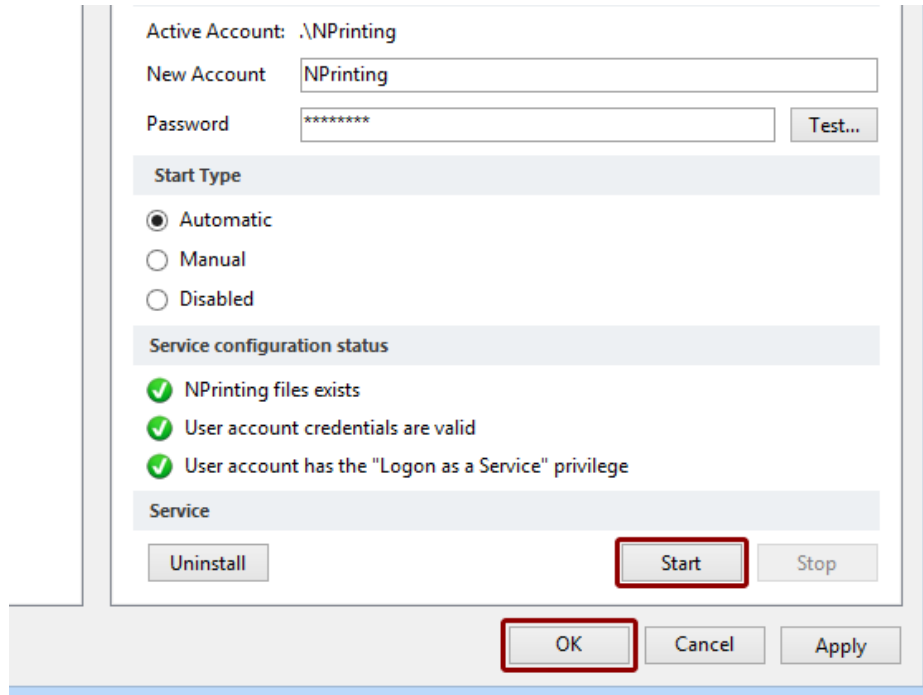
Active Account: .\NPrinting

New Account NPrinting

Password ******** Test...

Start Type

Automatic

Manual

Disabled

Service configuration status

NPrinting files exists

User account credentials are valid

User account has the "Logon as a Service" privilege

Service

Uninstall

Start

Stop

OK

Cancel

Apply